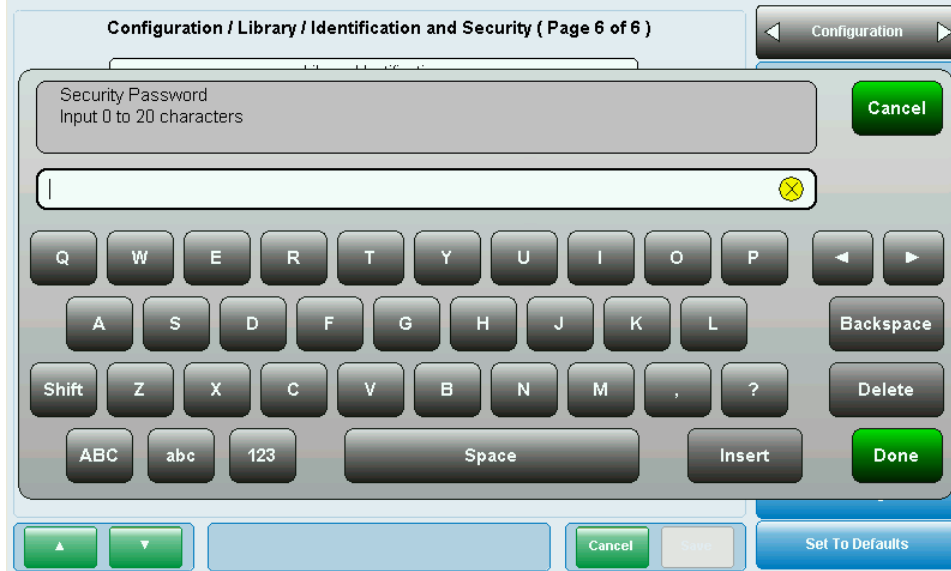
Configuration / Library / Identification and Security ( Page 6 of 6 )

Configuration

Security Password
Input 0 to 20 characters

Cancel

Q W E R T Y U I O P
A S D F G H J K L
Backspace
Shift Z X C V B N M , ?
Delete
ABC abc 123 Space Insert
Done

Cancel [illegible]

Set To Defaults